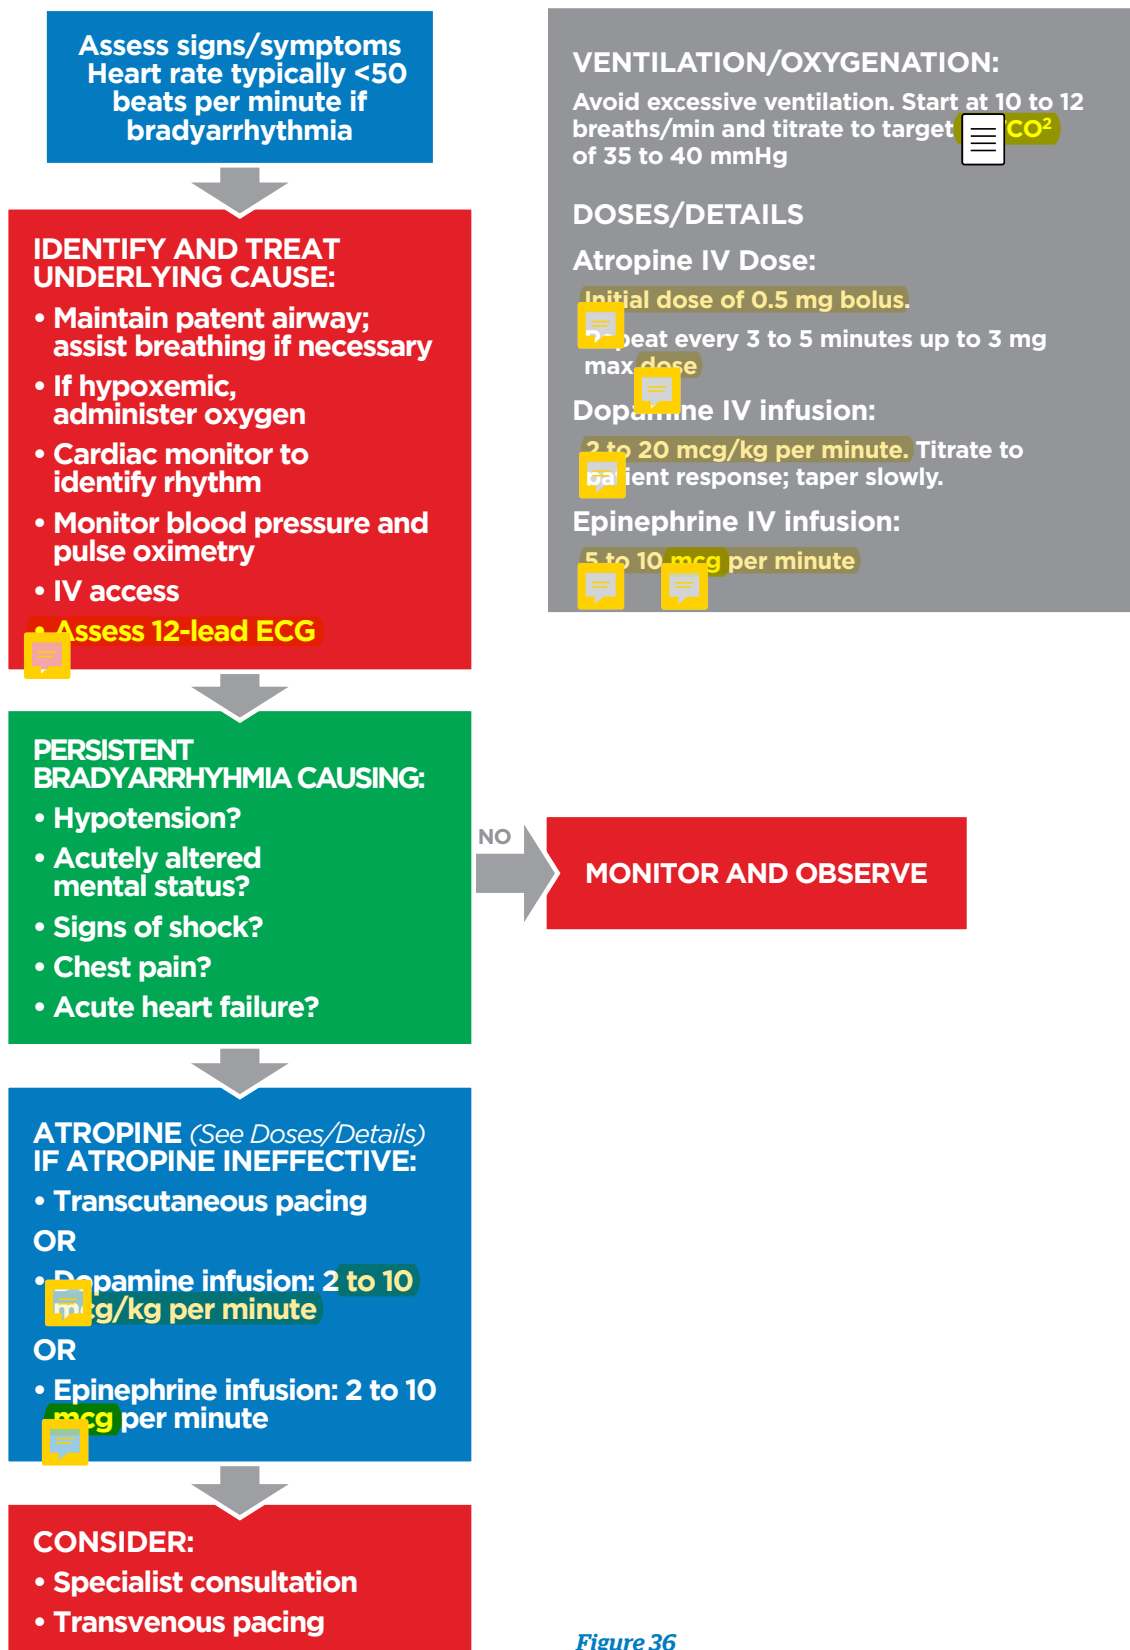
Assess signs/symptoms
Heart rate typically <50 beats per minute if bradyarrhythmia

IDENTIFY AND TREAT UNDERLYING CAUSE:
• Maintain patent airway; assist breathing if necessary
• If hypoxemic, administer oxygen
• Cardiac monitor to identify rhythm
• Monitor blood pressure and pulse oximetry
• IV access
• Assess 12-lead ECG

PERSISTENT BRADYARRHYHMIA CAUSING:
• Hypotension?
• Acutely altered mental status?
• Signs of shock?
• Chest pain?
• Acute heart failure?

NO

MONITOR AND OBSERVE

ATROPINE (See Doses/Details)
IF ATROPINE INEFFECTIVE:
• Transcutaneous pacing
OR
• D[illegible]pamine infusion: 2 to 10 m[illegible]g/kg per minute
OR
• Epinephrine infusion: 2 to 10 mcg per minute

CONSIDER:
• Specialist consultation
• Transvenous pacing

VENTILATION/OXYGENATION:
Avoid excessive ventilation. Start at 10 to 12 breaths/min and titrate to target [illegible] CO²
of 35 to 40 mmHg

DOSES/DETAILS
Atropine IV Dose:
Initial dose of 0.5 mg bolus.
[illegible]peat every 3 to 5 minutes up to 3 mg max dose
Dopa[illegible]ne IV infusion:
2 to 20 mcg/kg per minute. Titrate to pa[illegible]ient response; taper slowly.
Epinephrine IV infusion:
5 to 10 mcg per minute

Figure 36